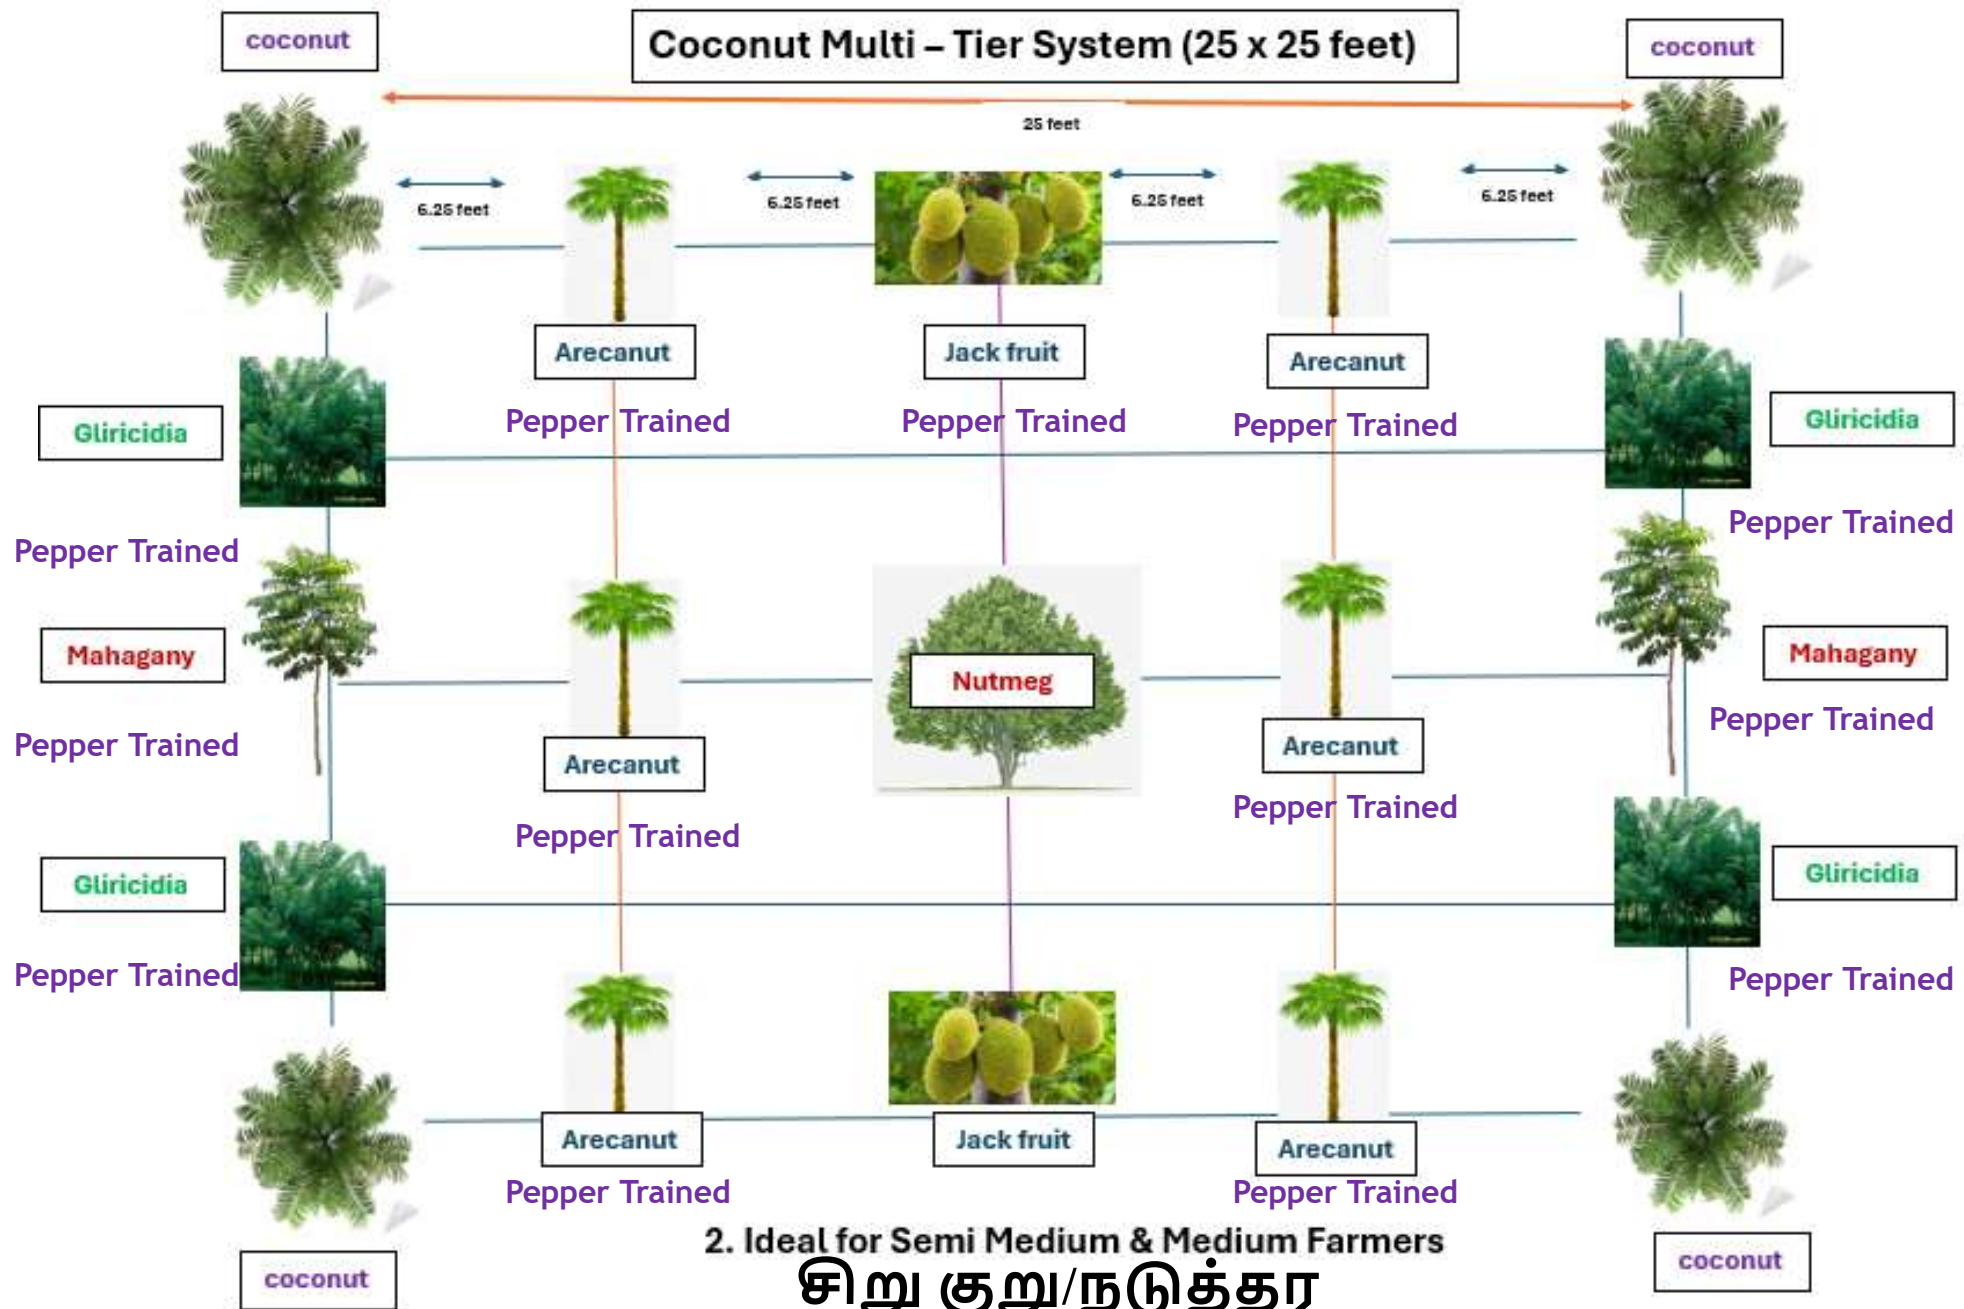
coconut

Coconut Multi – Tier System (25 x 25 feet)

coconut

25 feet

6.25 feet

6.25 feet

6.25 feet

6.25 feet

Arecanut

Pepper Trained

Jack fruit

Pepper Trained

Arecanut

Pepper Trained

Gliricidia

Gliricidia

Pepper Trained

Pepper Trained

Mahagany

Nutmeg

Mahagany

Pepper Trained

Pepper Trained

Arecanut

Pepper Trained

Arecanut

Pepper Trained

Gliricidia

Gliricidia

Pepper Trained

Pepper Trained

Arecanut

Pepper Trained

Jack fruit

Arecanut

Pepper Trained

coconut

2. Ideal for Semi Medium & Medium Farmers

சிறு குறு/நடுத்தர

coconut